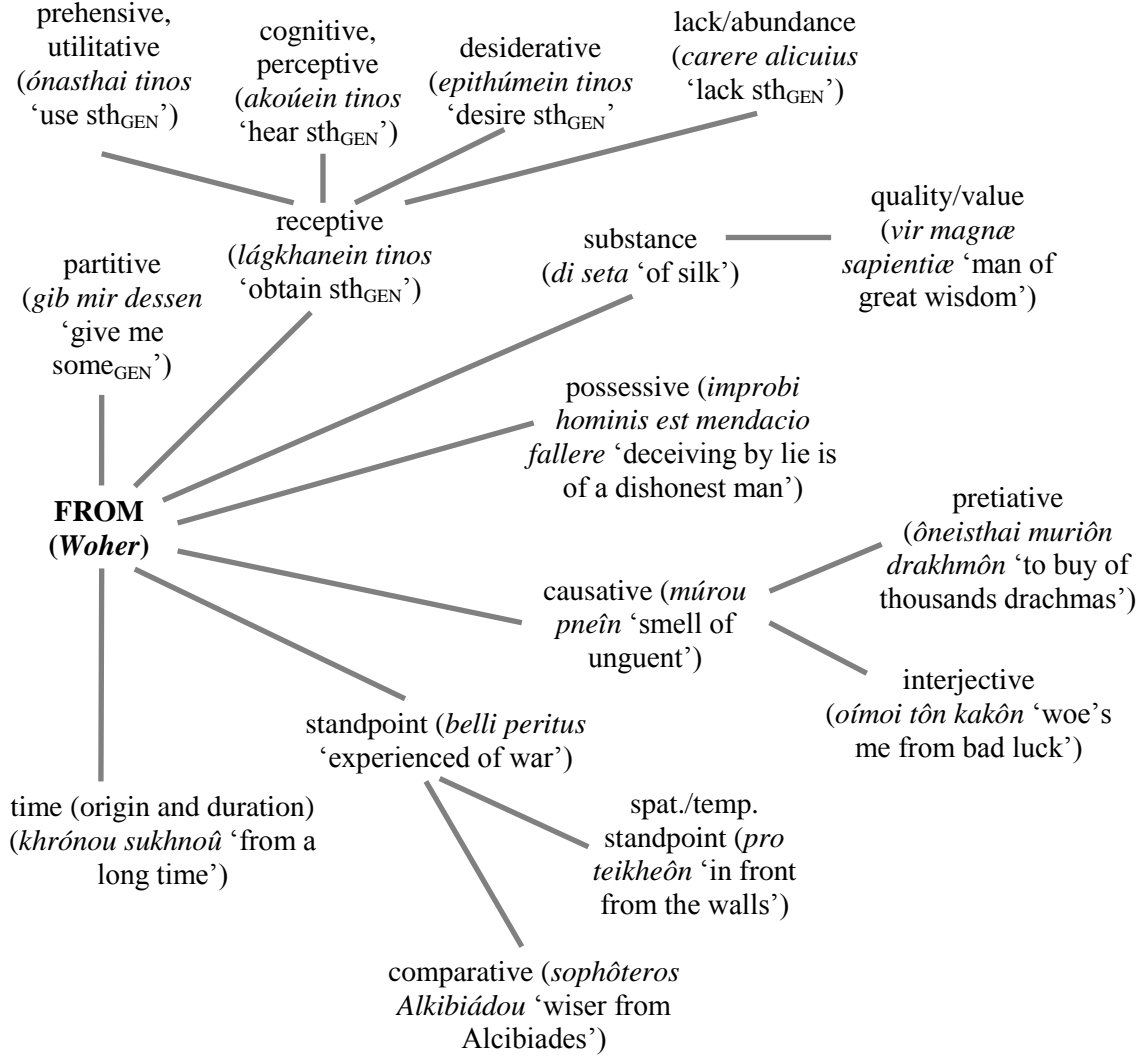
prehensive, utilitative (ónasthai tinos 'use sth$_{GEN}$')

cognitive, perceptive (akoúein tinos 'hear sth$_{GEN}$')

desiderative (epithúmein tinos 'desire sth$_{GEN}$'

lack/abundance (carere alicuius 'lack sth$_{GEN}$')

receptive (lágkhanein tinos 'obtain sth$_{GEN}$')

substance (di seta 'of silk')

quality/value (vir magnæ sapientiæ 'man of great wisdom')

partitive (gib mir dessen 'give me some$_{GEN}$')

possessive (improbi hominis est mendacio fallere 'deceiving by lie is of a dishonest man')

FROM (Woher)

pretiative (ôneisthai muriôn drakhmôn 'to buy of thousands drachmas')

causative (múrou pneîn 'smell of unguent')

interjective (oímoi tôn kakôn 'woe's me from bad luck')

standpoint (belli peritus 'experienced of war')

time (origin and duration) (khrónou sukhnoû 'from a long time')

spat./temp. standpoint (pro teikheôn 'in front from the walls')

comparative (sophôteros Alkibiádou 'wiser from Alcibiades')